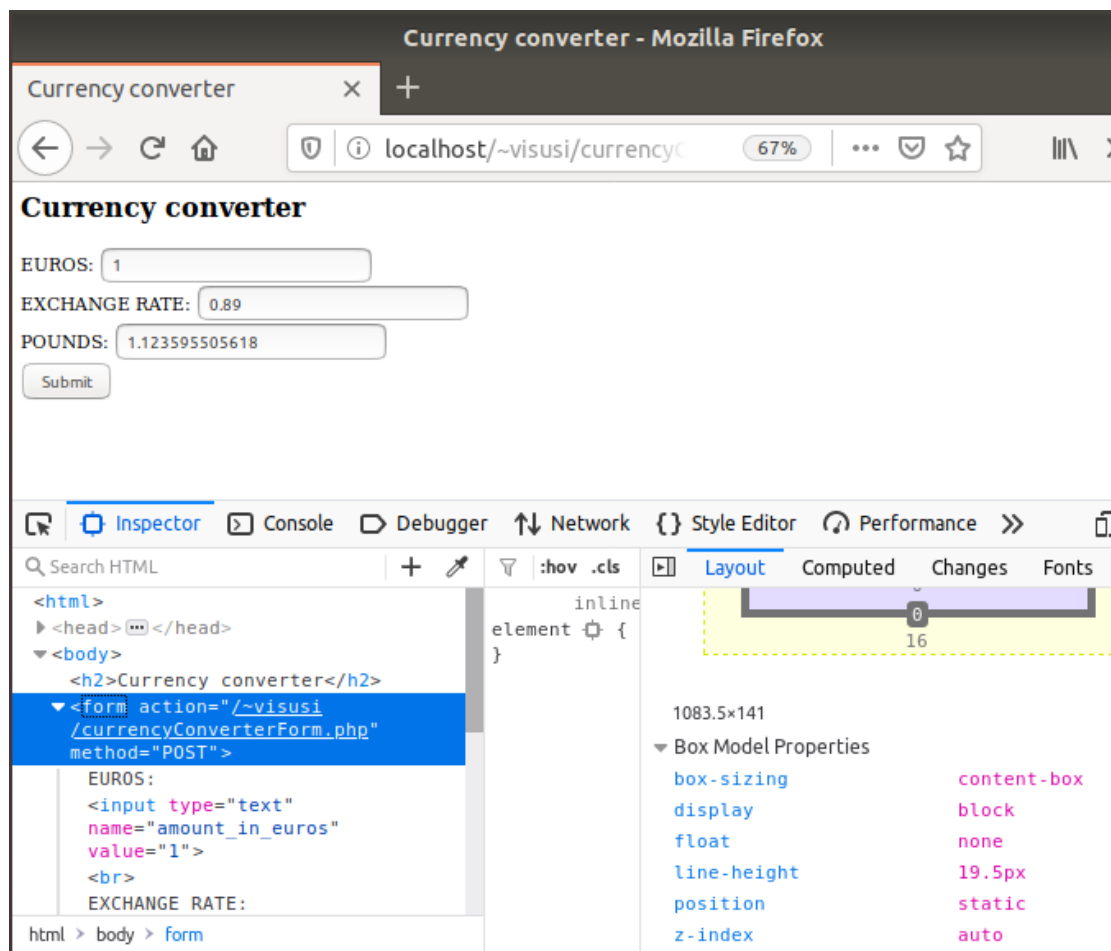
Currency converter - Mozilla Firefox

Currency converter ×

localhost/~visusi/currency( 67% •••

Currency converter

EUROS: 1

EXCHANGE RATE: 0.89

POUNDS: 1.123595505618

Submit

Inspector Console Debugger Network Style Editor Performance

Search HTML

:hov .cls

Layout Computed Changes Fonts

<html>
<head>···</head>
<body>
<h2>Currency converter</h2>
<form action="/~visusi/currencyConverterForm.php" method="POST">
EUROS:
<input type="text" name="amount_in_euros" value="1">
<br>
EXCHANGE RATE:

inline
element {
}

0
16

1083.5×141

Box Model Properties

| box-sizing | content-box |
|---|---|
| display | block |
| float | none |
| line-height | 19.5px |
| position | static |
| z-index | auto |

html > body > form